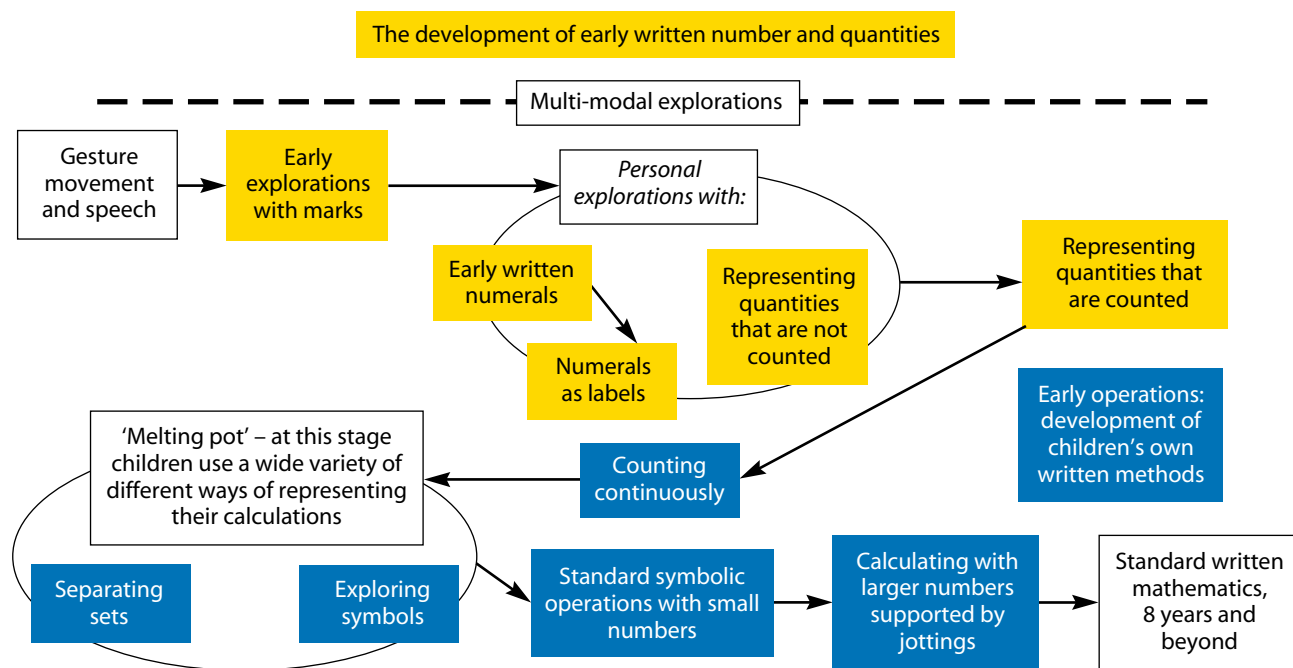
The development of early written number and quantities

Multi-modal explorations

Gesture movement and speech

Early explorations with marks

Personal explorations with:

Early written numerals

Numerals as labels

Representing quantities that are not counted

Representing quantities that are counted

Early operations: development of children's own written methods

'Melting pot' – at this stage children use a wide variety of different ways of representing their calculations

Counting continuously

Separating sets

Exploring symbols

Standard symbolic operations with small numbers

Calculating with larger numbers supported by jottings

Standard written mathematics, 8 years and beyond